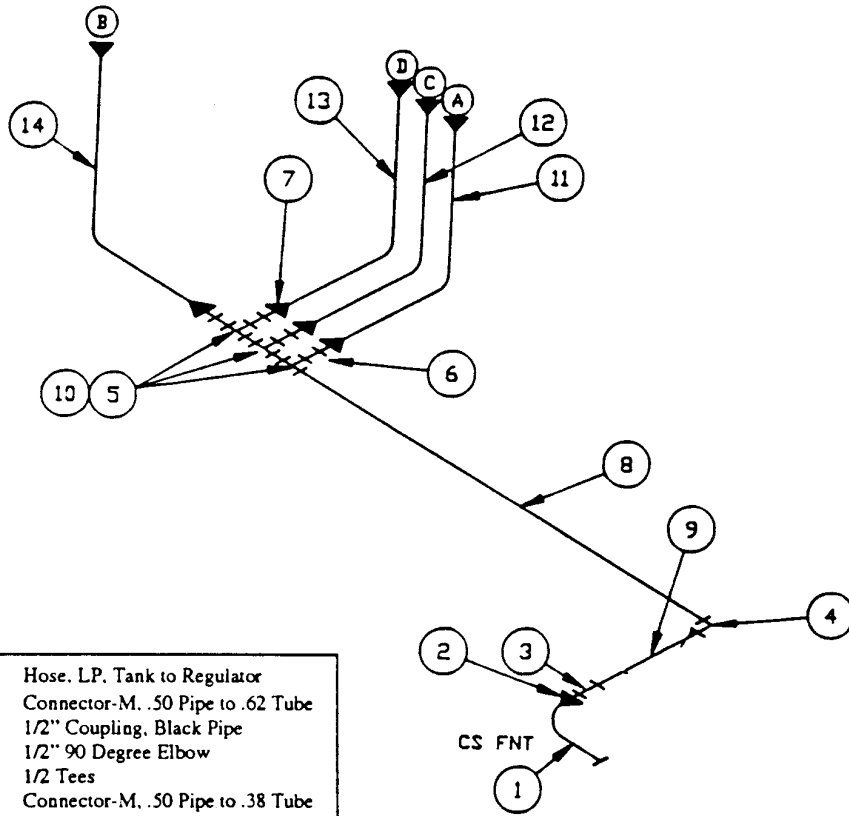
B
D
C
A
14
13
12
11
7
10
5
6
8
9
4
2
3
CS FNT
1

Hose, LP, Tank to Regulator
Connector-M, .50 Pipe to .62 Tube
1/2" Coupling, Black Pipe
1/2" 90 Degree Elbow
1/2 Tees
Connector-M, .50 Pipe to .38 Tube